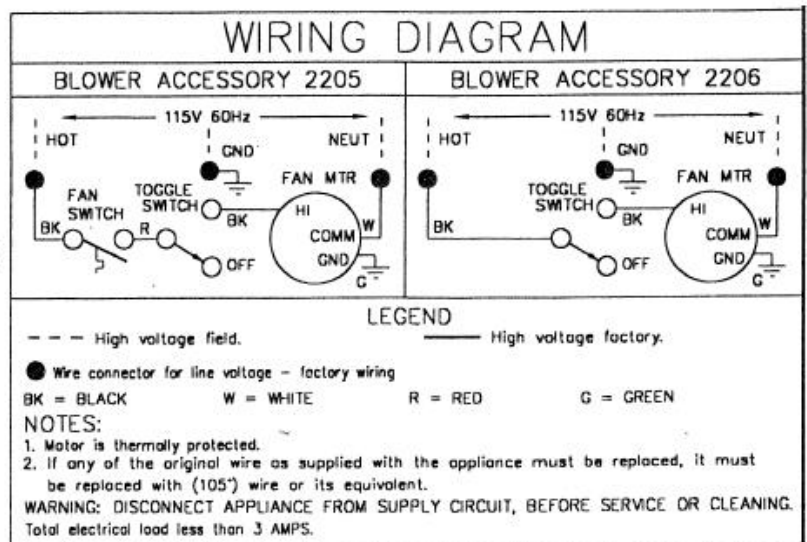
WIRING DIAGRAM

BLOWER ACCESSORY 2205

115V 60Hz

HOT

NEUT

GND

FAN SWITCH

TOGGLE SWITCH

FAN MTR

BK

R

BK

HI

W

COMM

GND

OFF

G

BLOWER ACCESSORY 2206

115V 60Hz

HOT

NEUT

GND

TOGGLE SWITCH

FAN MTR

BK

BK

HI

W

COMM

GND

OFF

G

LEGEND

High voltage field.

High voltage factory.

Wire connector for line voltage - factory wiring

BK = BLACK W = WHITE R = RED G = GREEN

NOTES:
1. Motor is thermally protected.
2. If any of the original wire as supplied with the appliance must be replaced, it must be replaced with (105°) wire or its equivalent.
WARNING: DISCONNECT APPLIANCE FROM SUPPLY CIRCUIT, BEFORE SERVICE OR CLEANING.
Total electrical load less than 3 AMPS.